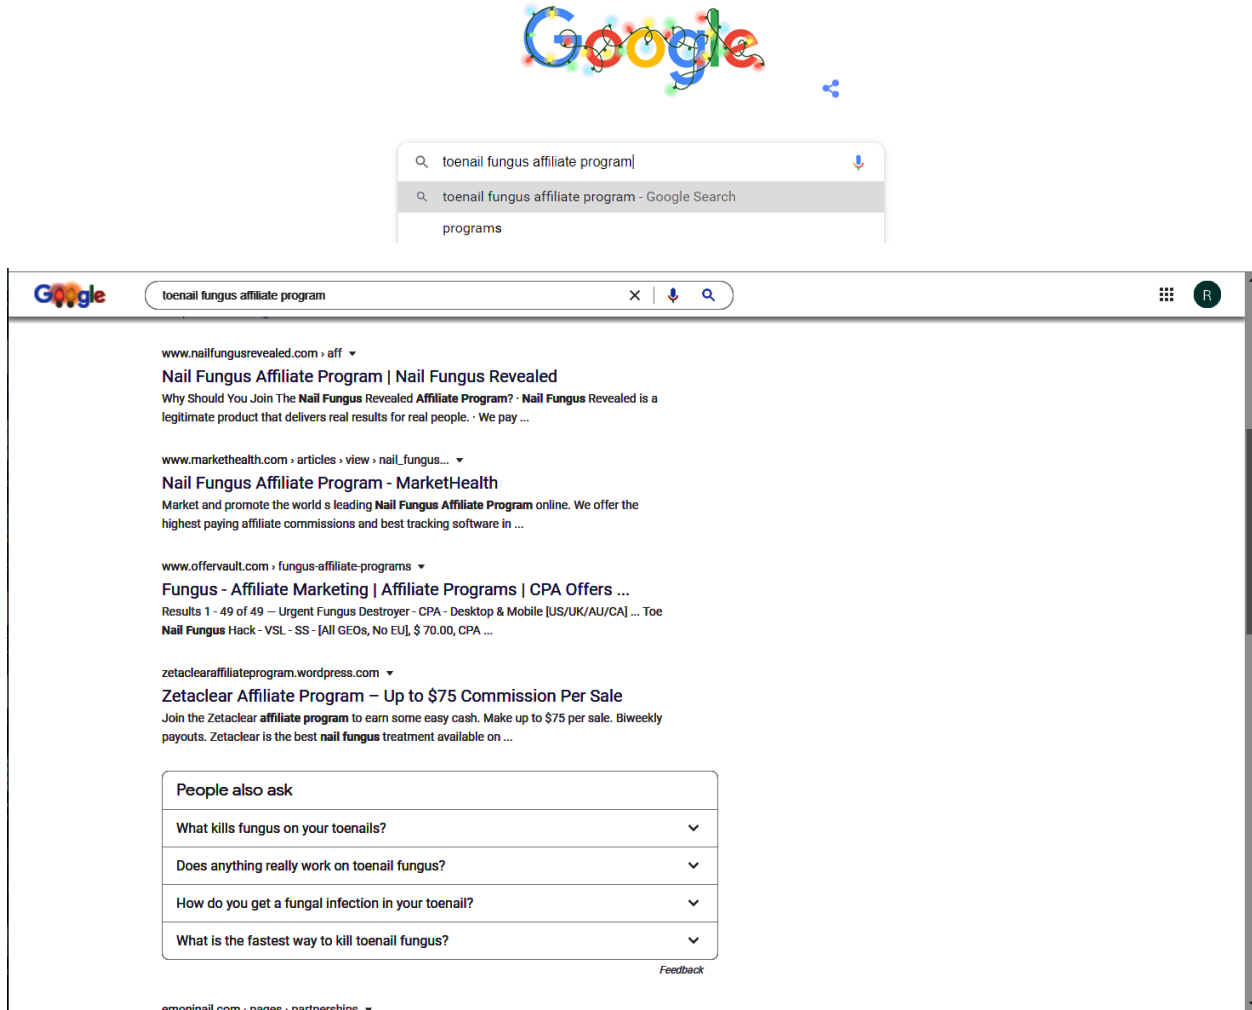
Google

toenail fungus affiliate program

toenail fungus affiliate program - Google Search

programs

Google

toenail fungus affiliate program

R

www.nailfungusrevealed.com › aff

Nail Fungus Affiliate Program | Nail Fungus Revealed

Why Should You Join The Nail Fungus Revealed Affiliate Program? · Nail Fungus Revealed is a legitimate product that delivers real results for real people. · We pay ...

www.markethealth.com › articles › view › nail_fungus...

Nail Fungus Affiliate Program - MarketHealth

Market and promote the world s leading Nail Fungus Affiliate Program online. We offer the highest paying affiliate commissions and best tracking software in ...

www.offervault.com › fungus-affiliate-programs

Fungus - Affiliate Marketing | Affiliate Programs | CPA Offers ...

Results 1 - 49 of 49 — Urgent Fungus Destroyer - CPA - Desktop & Mobile [US/UK/AU/CA] ... Toe Nail Fungus Hack - VSL - SS - [All GEOs, No EU], $ 70.00, CPA ...

zetaclearaffiliateprogram.wordpress.com

Zetaclear Affiliate Program – Up to $75 Commission Per Sale

Join the Zetaclear affiliate program to earn some easy cash. Make up to $75 per sale. Biweekly payouts. Zetaclear is the best nail fungus treatment available on ...

People also ask

What kills fungus on your toenails?

Does anything really work on toenail fungus?

How do you get a fungal infection in your toenail?

What is the fastest way to kill toenail fungus?

Feedback

emoninail.com › pages › partnerships